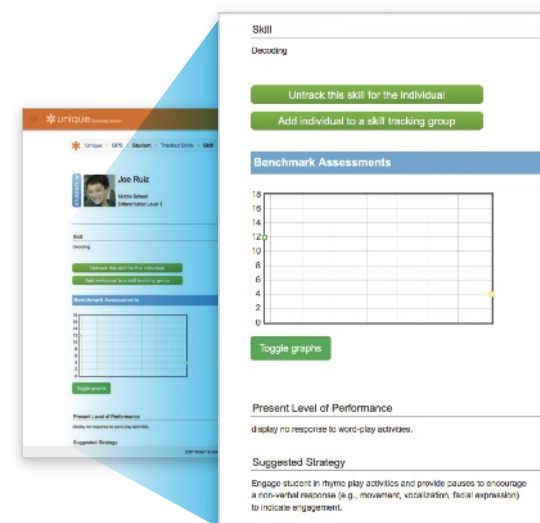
unique learning system

Unique / GPS / Student / Tracked Skills / Skill

Joe Ruiz
Middle School
Differentiated Level 1

Skill
Decoding

Untrack this skill for the individual
Add individual to a skill tracking group

Benchmark Assessments

18
16
14
12
10
8
6
4
2
0

Toggle graphs

Present Level of Performance
display no response to word-play activities.

Suggested Strategy
Engage student in rhyme play activities and provide pauses to encourage a non-verbal response (e.g., movement, vocalization, facial expression) to indicate engagement.

COPYRIGHT © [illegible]